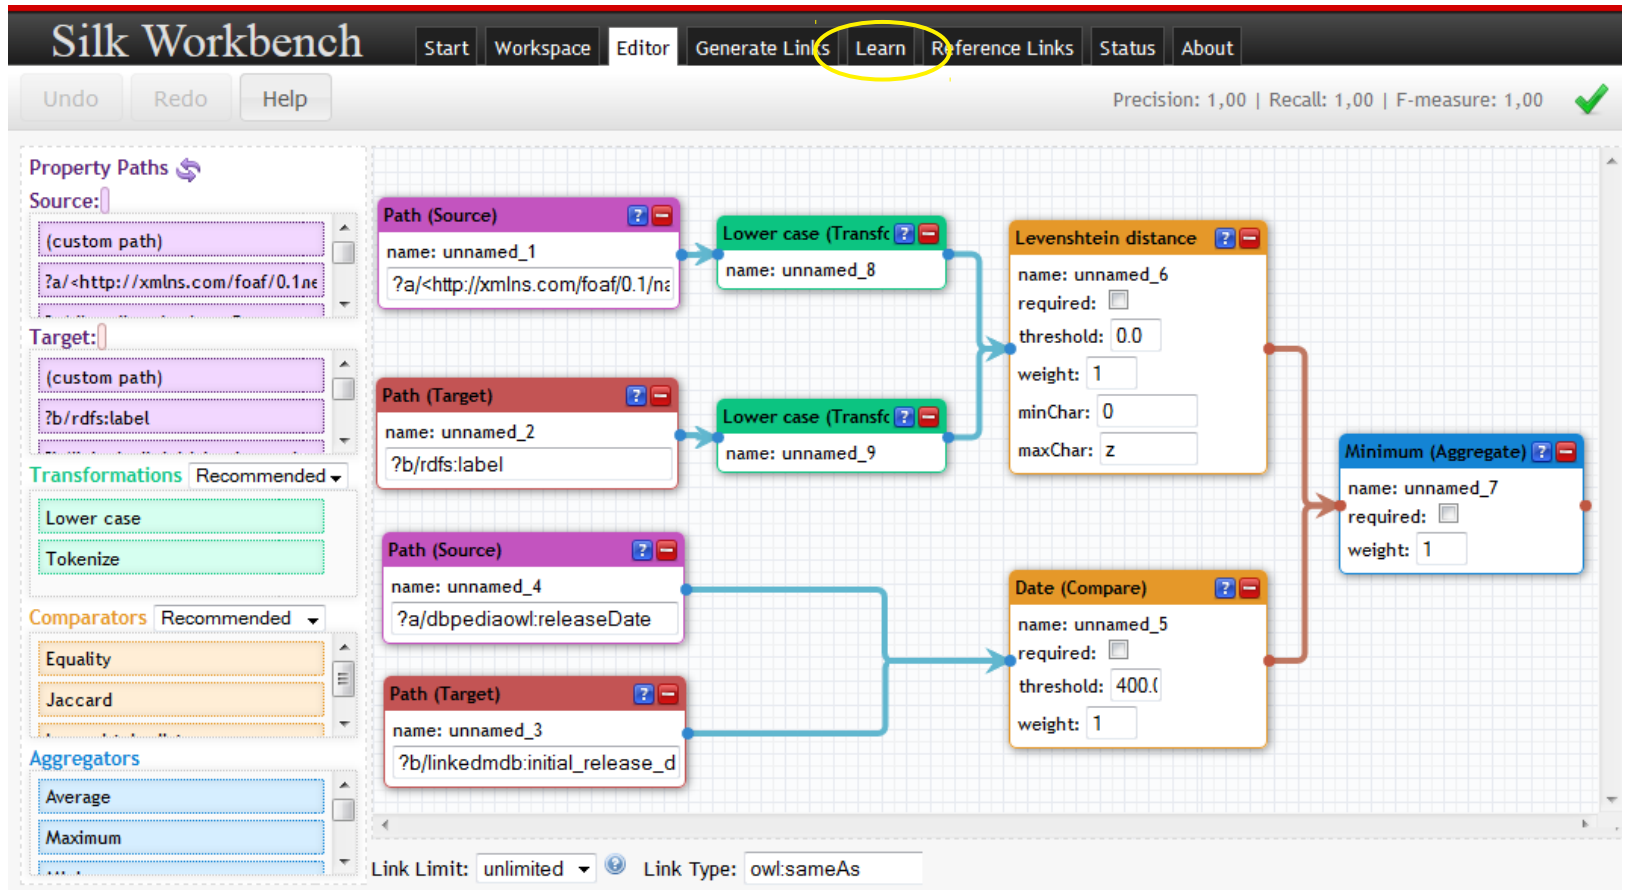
Silk Workbench

Start Workspace Editor Generate Links Learn Reference Links Status About

Undo Redo Help

Precision: 1,00 | Recall: 1,00 | F-measure: 1,00

Property Paths

Source:

(custom path)

?a/<http://xmlns.com/foaf/0.1n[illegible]

Target:

(custom path)

?b/rdfs:label

Transformations Recommended

Lower case

Tokenize

Comparators Recommended

Equality

Jaccard

Aggregators

Average

Maximum

Path (Source)

name: unnamed_1

?a/<http://xmlns.com/foaf/0.1/na

Path (Target)

name: unnamed_2

?b/rdfs:label

Path (Source)

name: unnamed_4

?a/dbpediaowl:releaseDate

Path (Target)

name: unnamed_3

?b/linkedmdb:initial_release_d

Lower case (Transfc

name: unnamed_8

Lower case (Transfc

name: unnamed_9

Levenshtein distance

name: unnamed_6

required:

threshold: 0.0

weight: 1

minChar: 0

maxChar: z

Date (Compare)

name: unnamed_5

required:

threshold: 400.(

weight: 1

Minimum (Aggregate)

name: unnamed_7

required:

weight: 1

Link Limit: unlimited Link Type: owl:sameAs